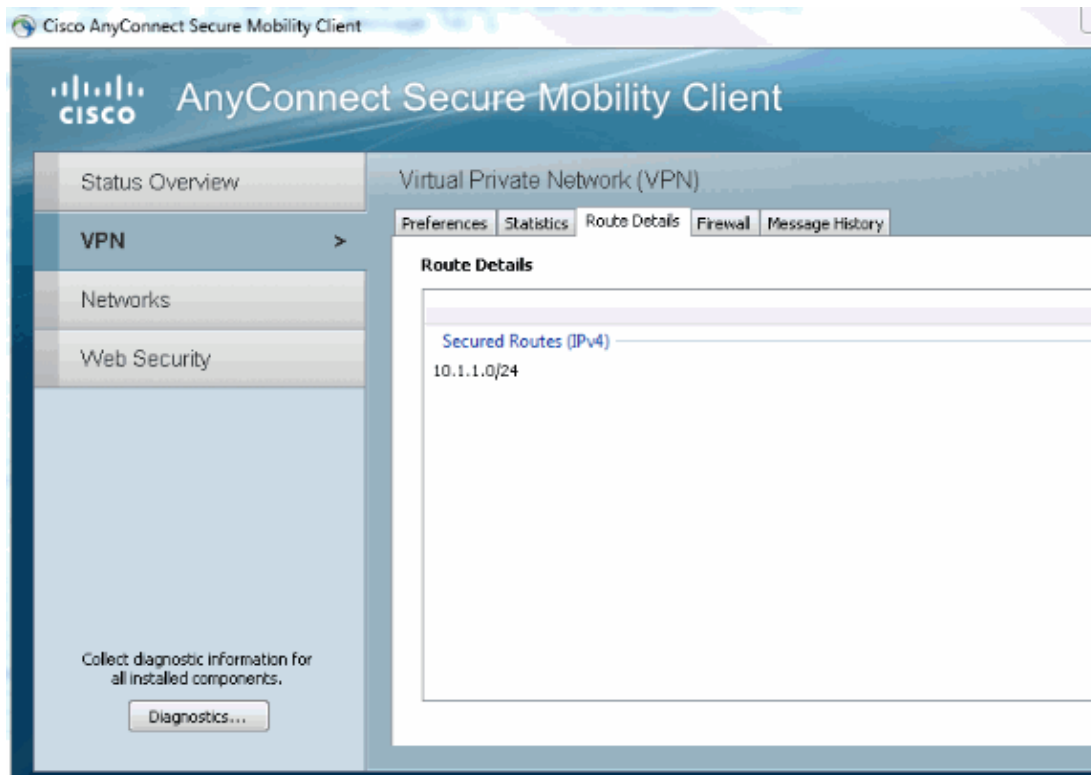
Cisco AnyConnect Secure Mobility Client

cisco AnyConnect Secure Mobility Client

Status Overview

VPN >

Networks

Web Security

Collect diagnostic information for all installed components.

Diagnostics...

Virtual Private Network (VPN)

Preferences Statistics Route Details Firewall Message History

Route Details

Secured Routes (IPv4)

10.1.1.0/24